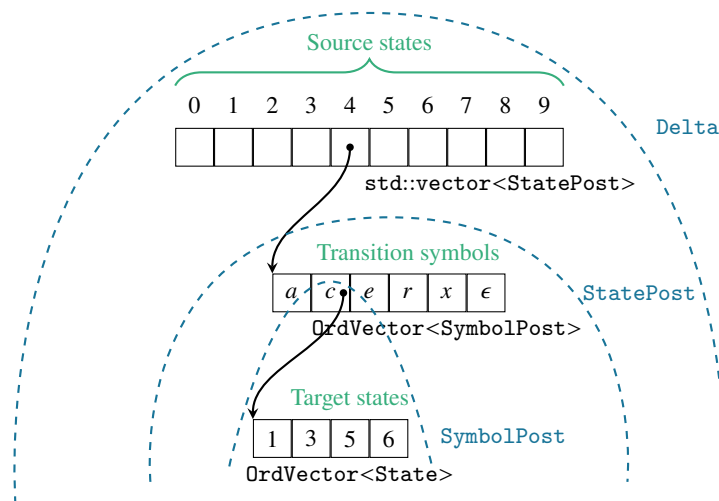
Source states

0 1 2 3 4 5 6 7 8 9

Delta

std::vector<StatePost>

Transition symbols

| $a$ | $c$ | $e$ | $r$ | $x$ | $\epsilon$ |
|---|---|---|---|---|---|

StatePost

OrdVector<SymbolPost>

Target states

| 1 | 3 | 5 | 6 |
|---|---|---|---|

SymbolPost

OrdVector<State>